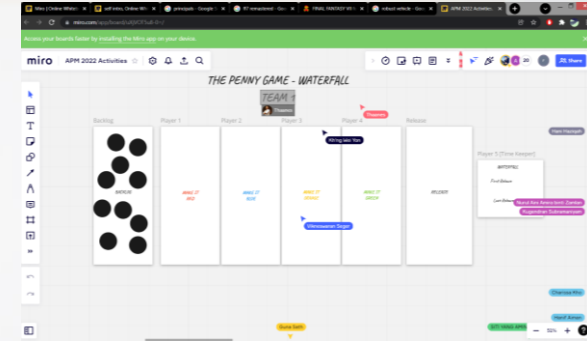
Miro | Online Whiteb | self intro, Online Wh | principals - Google | RIT-exceptional - Goo | FINAL FANTASY VII | robust vehicle - Goo | APM 2022 Activities

miro.com/app/board/uXjVO

Access your boards faster by installing the Miro app on your device.

miro APM 2022 Activities

THE PENNY GAME - WATERFALL

TEAM 1

Thaarea

Backlog

Player 1

Player 2

Player 3

Player 4

Release

Thaarea

Hani Hazeqah

BATCH

MAKE IT RED

MAKE IT BLUE

Khing kaia Yan

MAKE IT ORANGE

MAKE IT GREEN

RELEASE

Player 5 (Time keeper)

WATERFALL

First Release

Last Release

Nurul Ain Amira binti Zunber

Kugenthan Subramaniyam

Dhinnawaran Sagar

Chiamaa Moo

Hanif Aiman

Guna Seth

52%